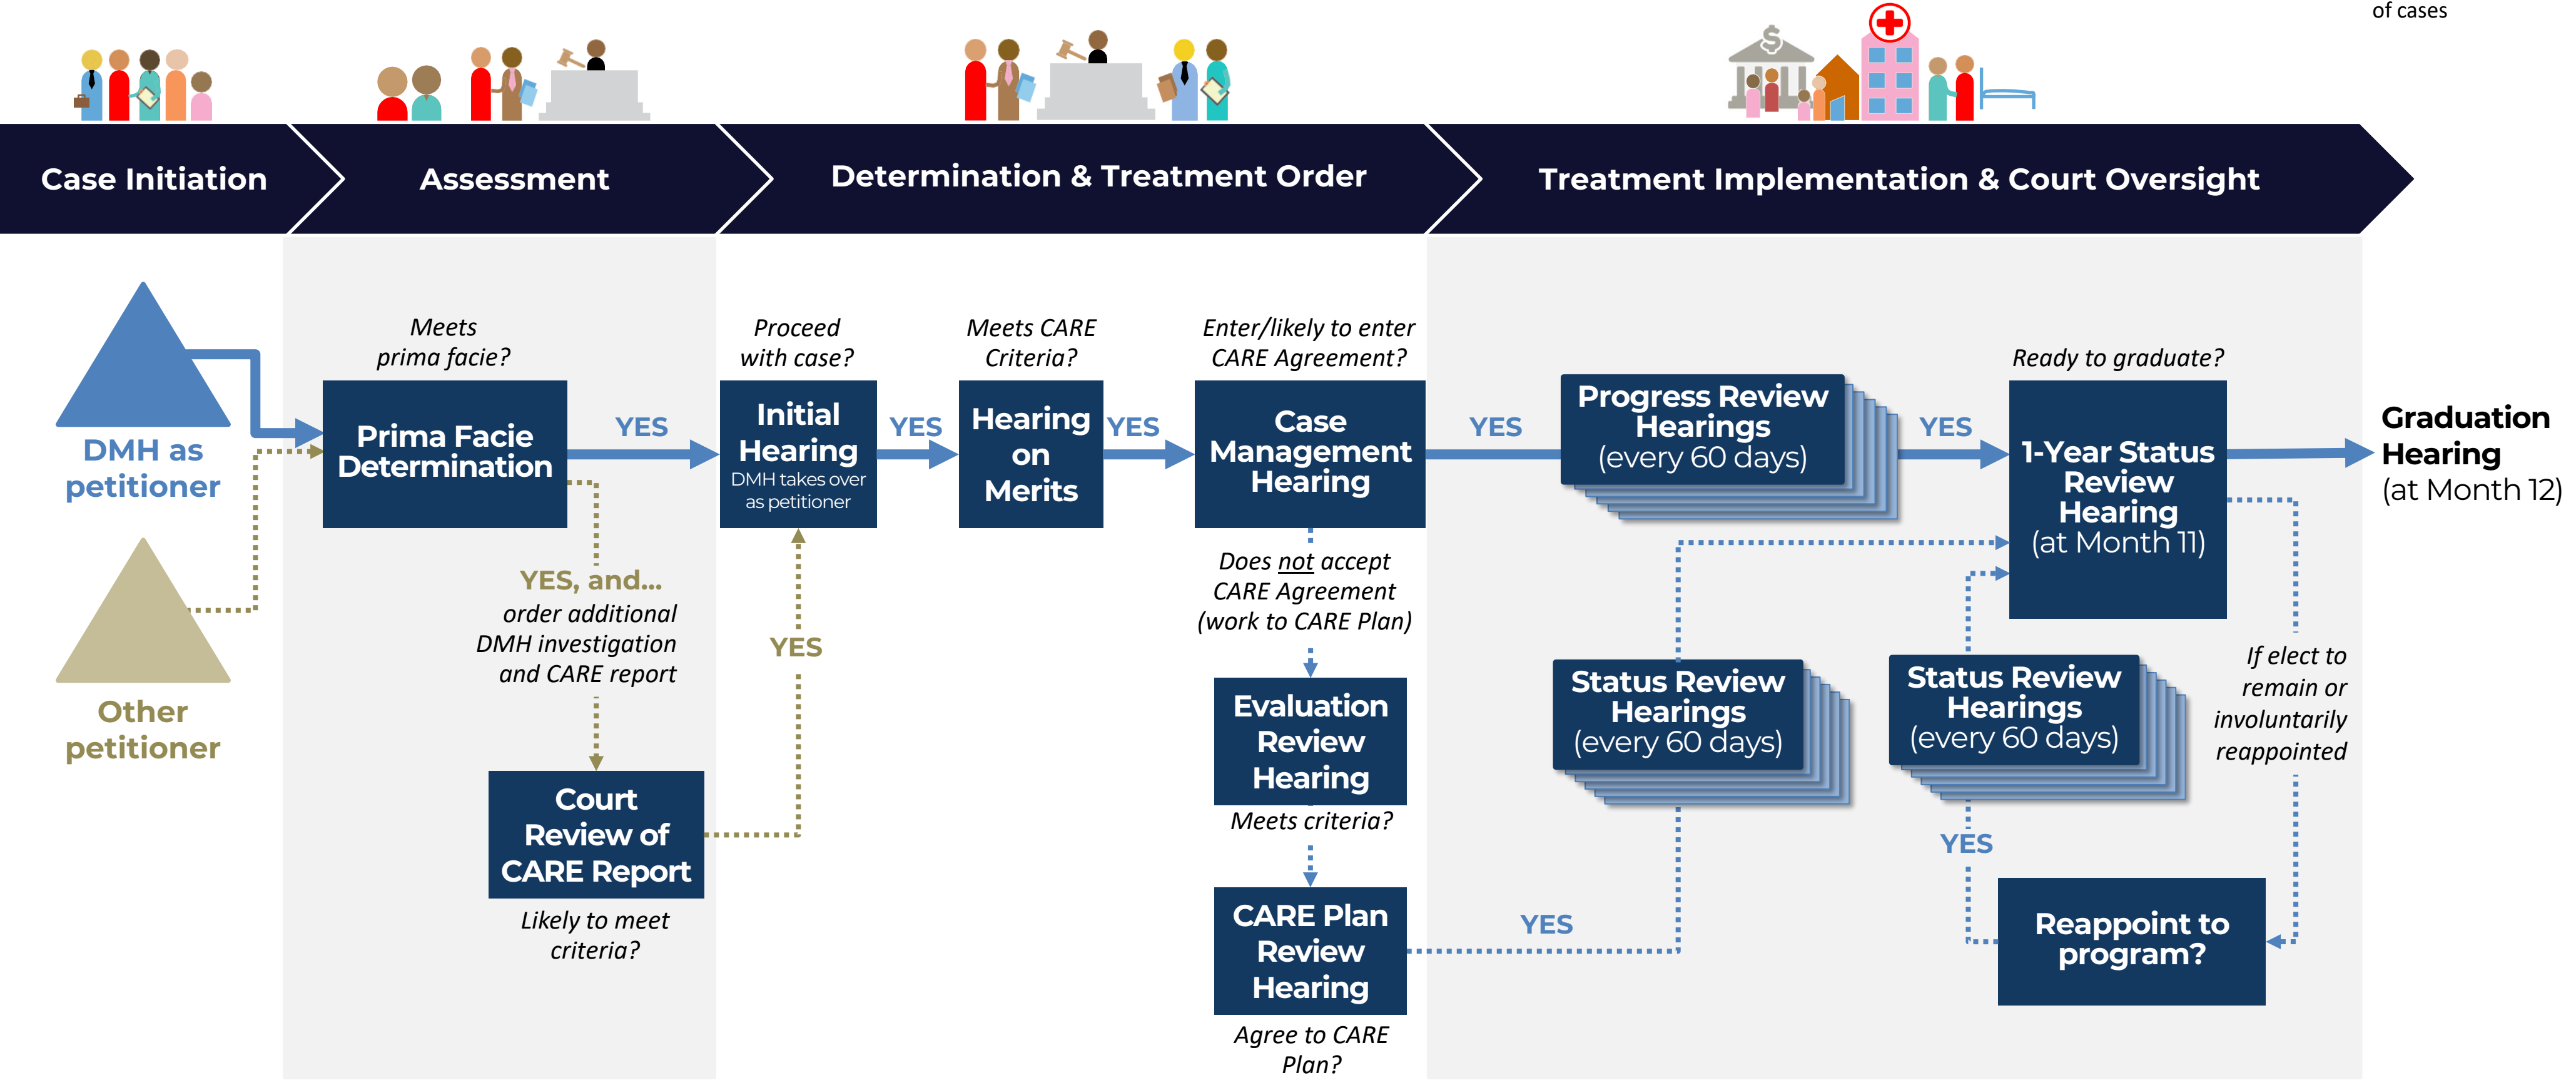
of cases

Case Initiation

Assessment

Determination & Treatment Order

Treatment Implementation & Court Oversight

DMH as petitioner

Other petitioner

Meets prima facie?

Prima Facie Determination

YES

YES, and... order additional DMH investigation and CARE report

Court Review of CARE Report

Likely to meet criteria?

YES

Proceed with case?

Initial Hearing
DMH takes over as petitioner

YES

Meets CARE Criteria?

Hearing on Merits

YES

Enter/likely to enter CARE Agreement?

Case Management Hearing

Does not accept CARE Agreement (work to CARE Plan)

Evaluation Review Hearing

Meets criteria?

CARE Plan Review Hearing

Agree to CARE Plan?

YES

YES

Progress Review Hearings (every 60 days)

YES

Status Review Hearings (every 60 days)

Status Review Hearings (every 60 days)

YES

Ready to graduate?

1-Year Status Review Hearing (at Month 11)

If elect to remain or involuntarily reappointed

Reappoint to program?

Graduation Hearing (at Month 12)